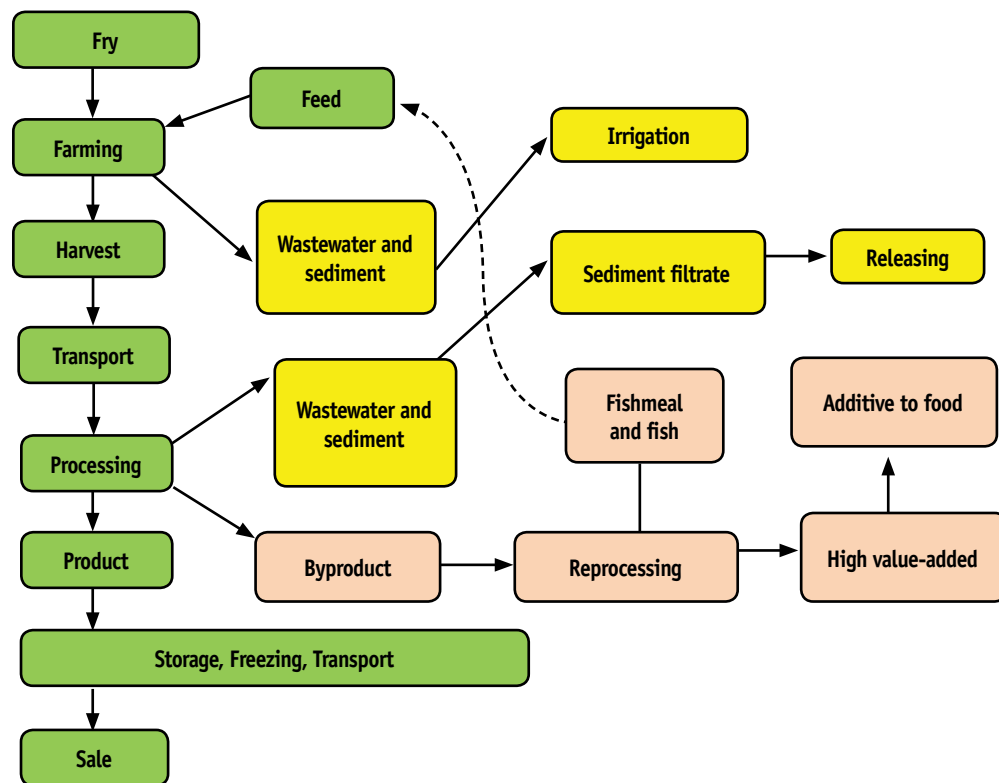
Fry

Feed

Farming

Irrigation

Harvest

Wastewater and sediment

Sediment filtrate

Releasing

Transport

Wastewater and sediment

Fishmeal and fish

Additive to food

Processing

Product

Byproduct

Reprocessing

High value-added

Storage, Freezing, Transport

Sale